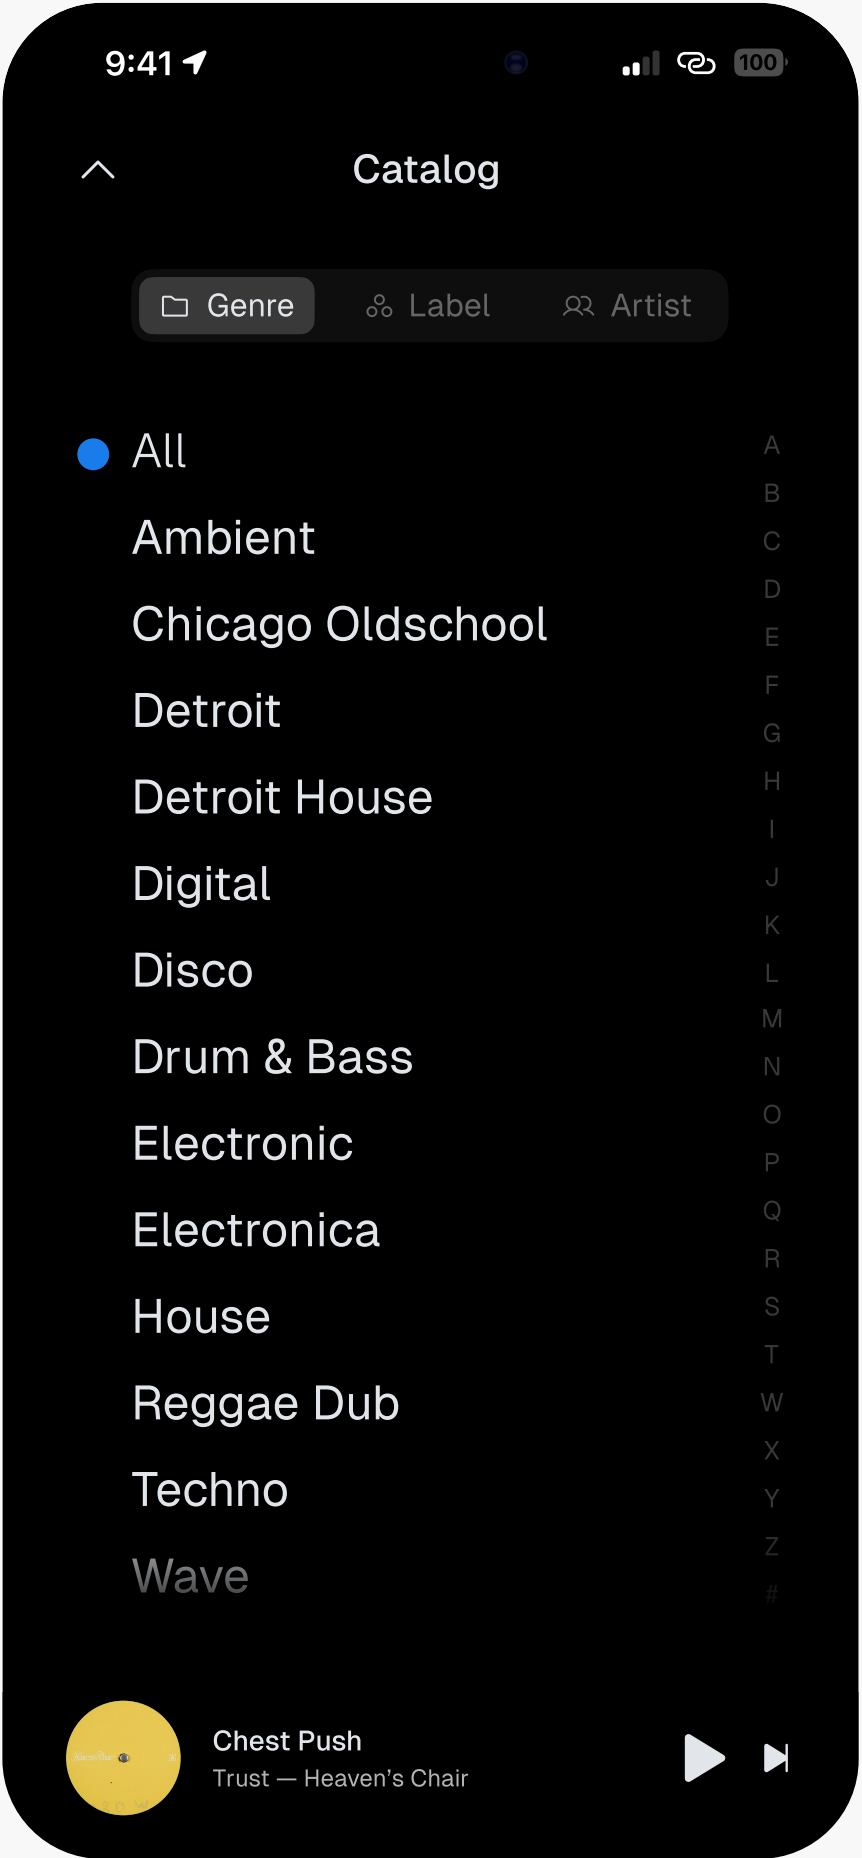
9:41

100

Catalog

Genre Label Artist

All
Ambient
Chicago Oldschool
Detroit
Detroit House
Digital
Disco
Drum & Bass
Electronic
Electronica
House
Reggae Dub
Techno
Wave

A
B
C
D
E
F
G
H
I
J
K
L
M
N
O
P
Q
R
S
T
W
X
Y
Z
#

Chest Push
Trust — Heaven's Chair